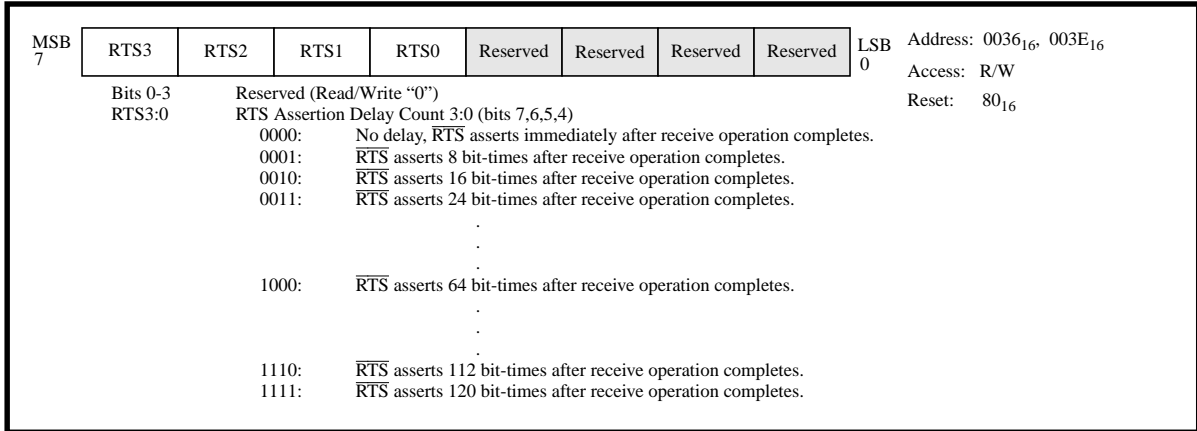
MSB 7

| RTS3 | RTS2 | RTS1 | RTS0 | Reserved | Reserved | Reserved | Reserved |
|---|---|---|---|---|---|---|---|

LSB 0

Address: $0036_{16}$, $003E_{16}$

Access: R/W

Reset: $80_{16}$

Bits 0-3 Reserved (Read/Write "0")

RTS3:0 RTS Assertion Delay Count 3:0 (bits 7,6,5,4)

0000: No delay, $\overline{RTS}$ asserts immediately after receive operation completes.

0001: $\overline{RTS}$ asserts 8 bit-times after receive operation completes.

0010: $\overline{RTS}$ asserts 16 bit-times after receive operation completes.

0011: $\overline{RTS}$ asserts 24 bit-times after receive operation completes.

.
.
.

1000: $\overline{RTS}$ asserts 64 bit-times after receive operation completes.

.
.
.

1110: $\overline{RTS}$ asserts 112 bit-times after receive operation completes.

1111: $\overline{RTS}$ asserts 120 bit-times after receive operation completes.